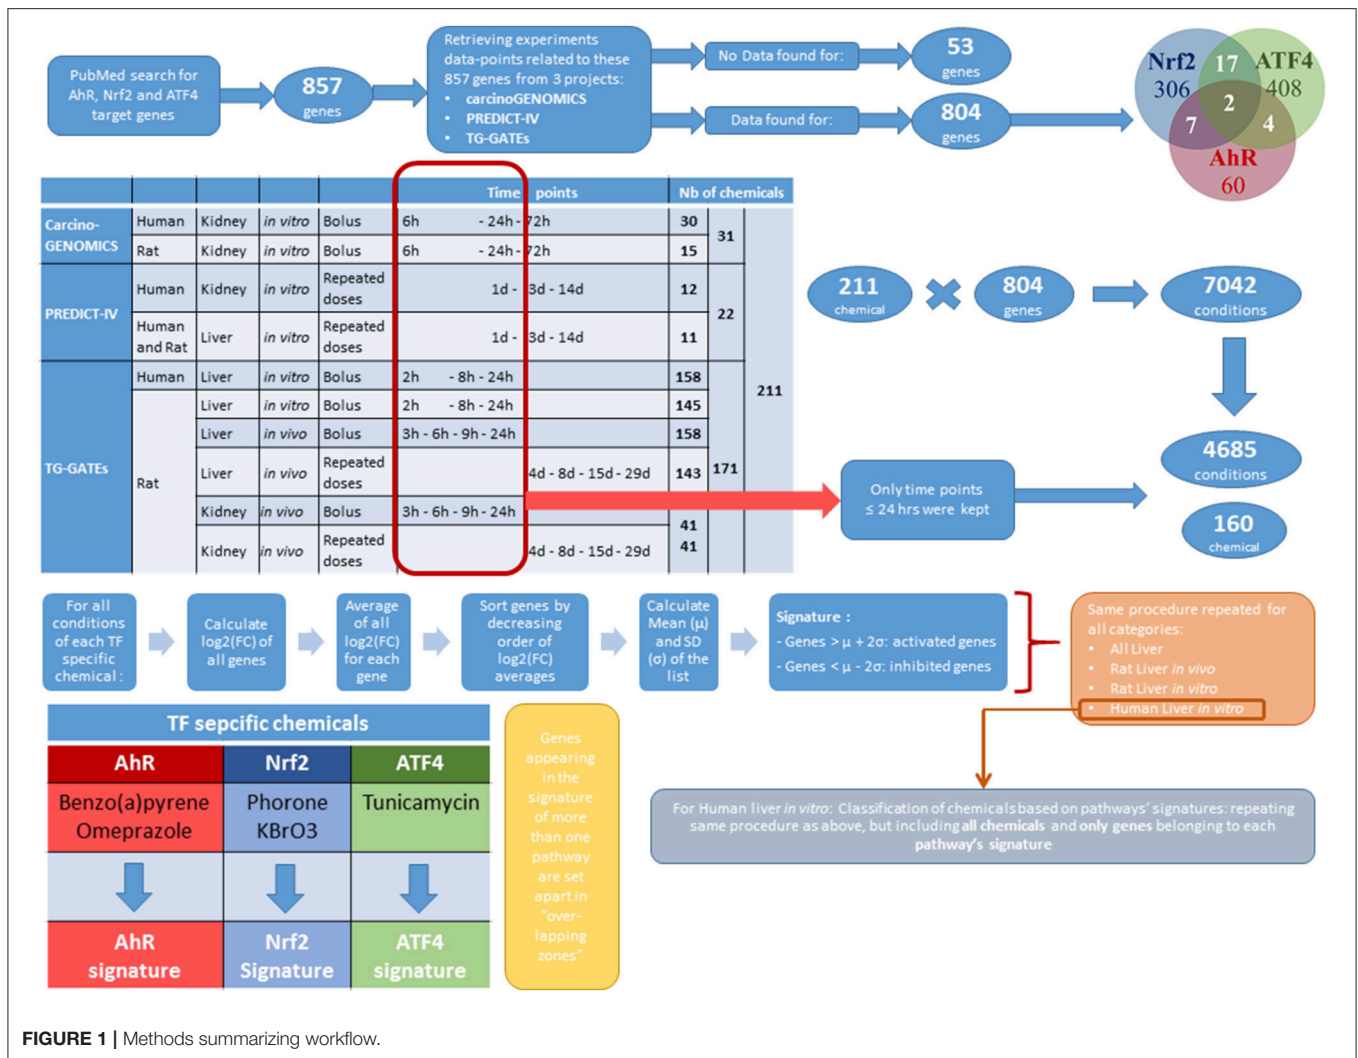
PubMed search for AhR, Nrf2 and ATF4 target genes

857 genes

Retrieving experiments data-points related to these 857 genes from 3 projects:
- carcinoGENOMICS
- PREDICT-IV
- TG-GATEs

No Data found for:

53 genes

Data found for:

804 genes

Nrf2 306
17
ATF4 408
2
7
4
AhR 60

| | | | | | Time points | | Nb of chemicals | | |
|---|---|---|---|---|---|---|---|---|---|
| Carcino-GENOMICS | Human | Kidney | *in vitro* | Bolus | 6h - 24h - 72h | | 30 | 31 | 211 |
| | Rat | Kidney | *in vitro* | Bolus | 6h - 24h - 72h | | 15 | | |
| PREDICT-IV | Human | Kidney | *in vitro* | Repeated doses | 1d - 3d - 14d | | 12 | 22 | |
| | Human and Rat | Liver | *in vitro* | Repeated doses | 1d - 3d - 14d | | 11 | | |
| TG-GATEs | Human | Liver | *in vitro* | Bolus | 2h - 8h - 24h | | 158 | 171 | |
| | Rat | Liver | *in vitro* | Bolus | 2h - 8h - 24h | | 145 | | |
| | | Liver | *in vivo* | Bolus | 3h - 6h - 9h - 24h | | 158 | | |
| | | Liver | *in vivo* | Repeated doses | | 4d - 8d - 15d - 29d | 143 | | |
| | | Kidney | *in vivo* | Bolus | 3h - 6h - 9h - 24h | | 41 | | |
| | | Kidney | *in vivo* | Repeated doses | | 4d - 8d - 15d - 29d | 41 | | |

211 chemical

804 genes

7042 conditions

4685 conditions

Only time points ≤ 24 hrs were kept

160 chemical

For all conditions of each TF specific chemical :

Calculate log2(FC) of all genes

Average of all log2(FC) for each gene

Sort genes by decreasing order of log2(FC) averages

Calculate Mean (μ) and SD (σ) of the list

Signature :
- Genes > μ + 2σ: activated genes
- Genes < μ - 2σ: inhibited genes

Same procedure repeated for all categories:
- All Liver
- Rat Liver *in vivo*
- Rat Liver *in vitro*
- Human Liver *in vitro*

TF sepcific chemicals

| AhR | Nrf2 | ATF4 |
|---|---|---|
| Benzo(a)pyrene Omeprazole | Phorone KBrO3 | Tunicamycin |
| AhR signature | Nrf2 Signature | ATF4 signature |

Genes appearing in the signature of more than one pathway are set apart in "over-lapping zones"

For Human liver *in vitro*: Classification of chemicals based on pathways' signatures: repeating same procedure as above, but including **all chemicals** and **only genes** belonging to each **pathway's signature**

**FIGURE 1 |** Methods summarizing workflow.